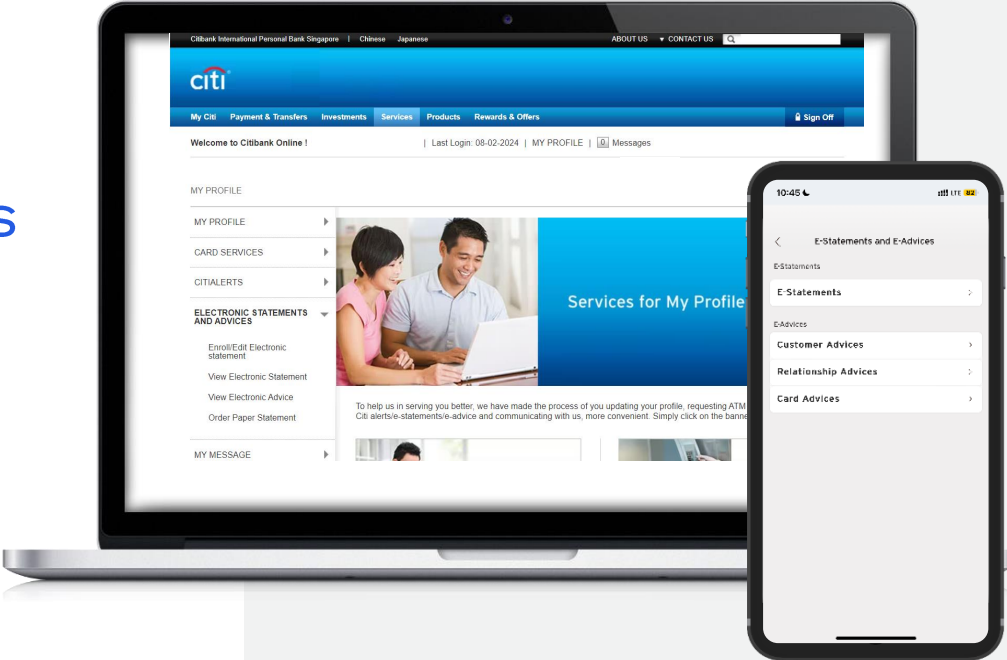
s

Citibank International Personal Bank Singapore | Chinese Japanese

ABOUT US ▾ CONTACT US

citi

My Citi Payment & Transfers Investments Services Products Rewards & Offers

Sign Off

Welcome to Citibank Online !

| Last Login: 08-02-2024 | MY PROFILE | 0 Messages

MY PROFILE

MY PROFILE

CARD SERVICES

CITIALERTS

ELECTRONIC STATEMENTS AND ADVICES

Enroll/Edit Electronic statement

View Electronic Statement

View Electronic Advice

Order Paper Statement

MY MESSAGE

Services for My Profile

To help us in serving you better, we have made the process of you updating your profile, requesting ATM Citi alerts/e-statements/e-advice and communicating with us, more convenient. Simply click on the banne

10:45

LTE 82

E-Statements and E-Advices

E-Statements

E-Statements

E-Advices

Customer Advices

Relationship Advices

Card Advices